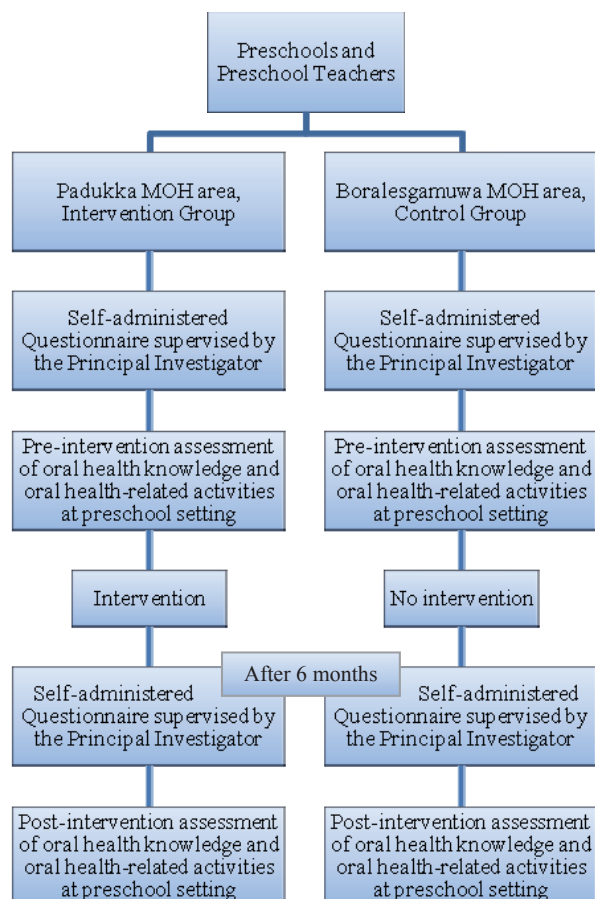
Preschools and Preschool Teachers

Padukka MOH area, Intervention Group

Boralesgamuwa MOH area, Control Group

Self-administered Questionnaire supervised by the Principal Investigator

Self-administered Questionnaire supervised by the Principal Investigator

Pre-intervention assessment of oral health knowledge and oral health-related activities at preschool setting

Pre-intervention assessment of oral health knowledge and oral health-related activities at preschool setting

Intervention

No intervention

After 6 months

Self-administered Questionnaire supervised by the Principal Investigator

Self-administered Questionnaire supervised by the Principal Investigator

Post-intervention assessment of oral health knowledge and oral health-related activities at preschool setting

Post-intervention assessment of oral health knowledge and oral health-related activities at preschool setting